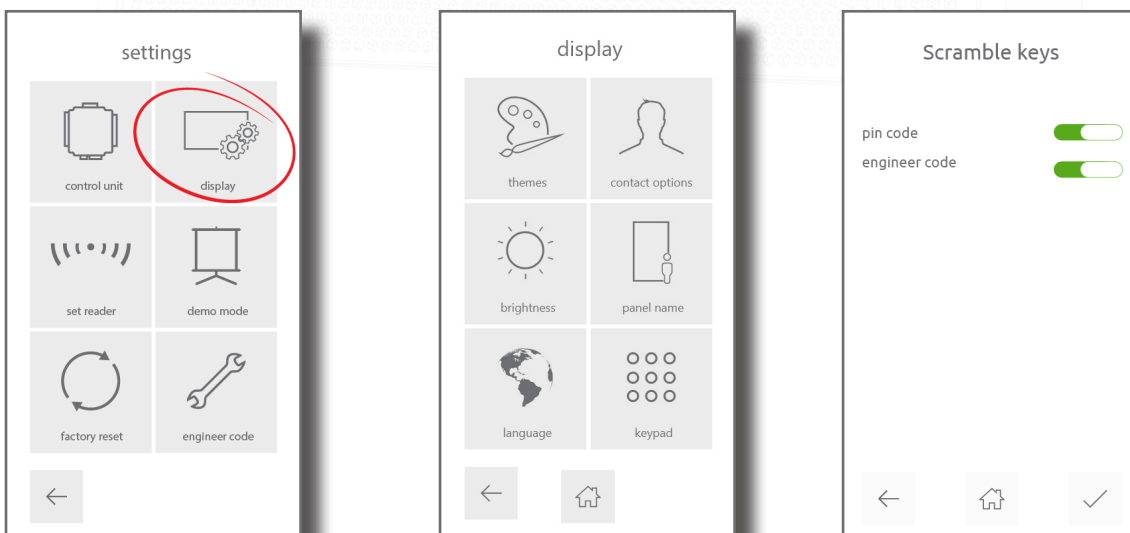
settings

control unit

display

set reader

demo mode

factory reset

engineer code

←

display

themes

contact options

brightness

panel name

language

keypad

←

Scramble keys

pin code

engineer code

←

✓